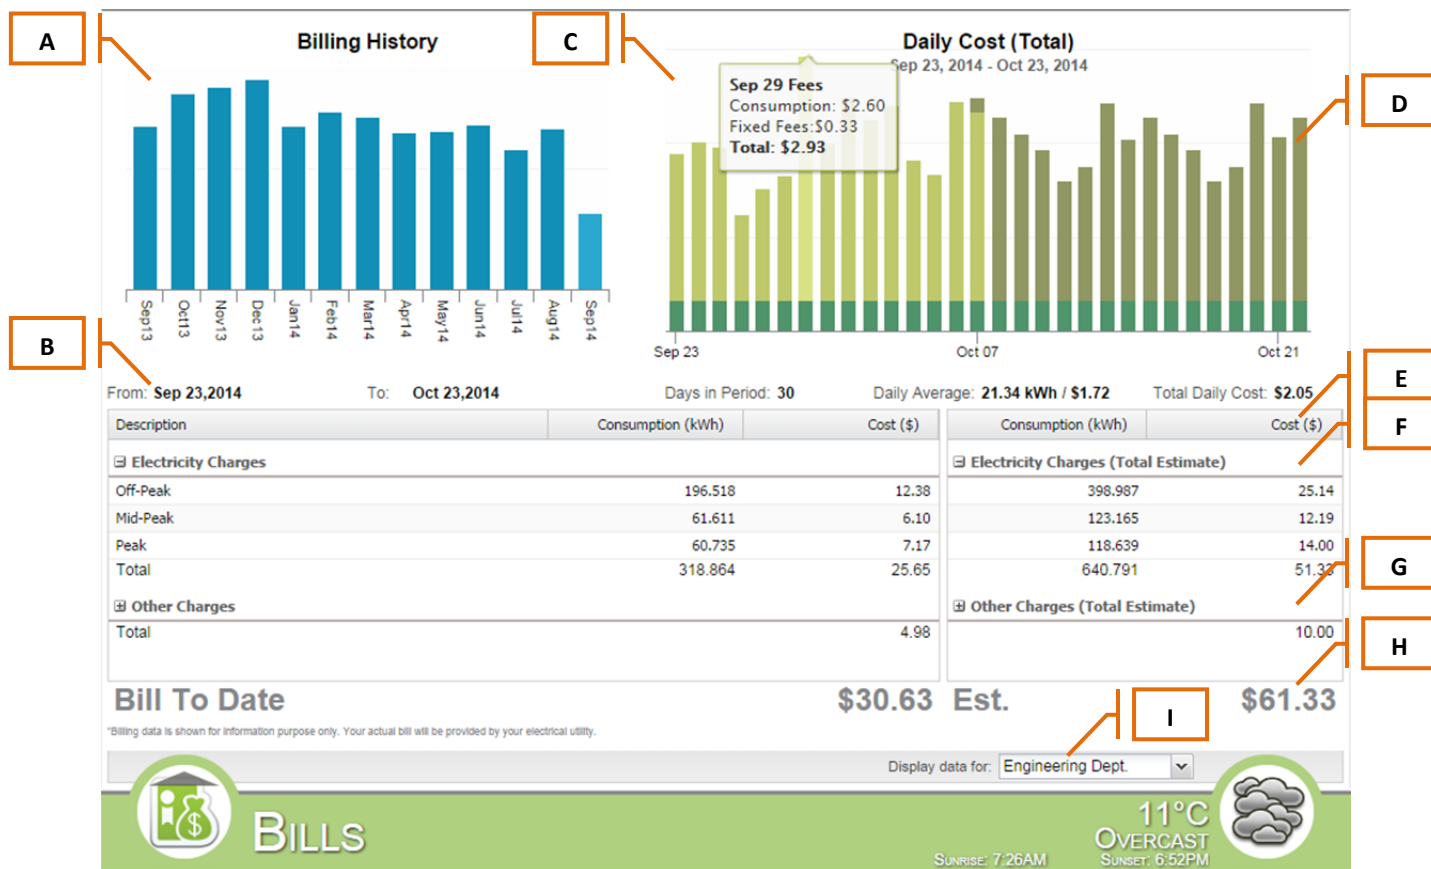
A

C

D

B

E

F

G

H

I

Billing History

Sep13 Oct13 Nov13 Dec13 Jan14 Feb14 Mar14 Apr14 May14 Jun14 Jul14 Aug14 Sep14

Daily Cost (Total)
Sep 23, 2014 - Oct 23, 2014

Sep 29 Fees
Consumption: $2.60
Fixed Fees: $0.33
Total: $2.93

Sep 23 Oct 07 Oct 21

From: Sep 23,2014 To: Oct 23,2014 Days in Period: 30 Daily Average: 21.34 kWh / $1.72 Total Daily Cost: $2.05

| Description | Consumption (kWh) | Cost ($) |
|---|---|---|
| ⊟ Electricity Charges | | |
| Off-Peak | 196.518 | 12.38 |
| Mid-Peak | 61.611 | 6.10 |
| Peak | 60.735 | 7.17 |
| Total | 318.864 | 25.65 |
| ⊞ Other Charges | | |
| Total | | 4.98 |

| Consumption (kWh) | Cost ($) |
|---|---|
| ⊟ Electricity Charges (Total Estimate) | |
| 398.987 | 25.14 |
| 123.165 | 12.19 |
| 118.639 | 14.00 |
| 640.791 | 51.33 |
| ⊞ Other Charges (Total Estimate) | |
| | 10.00 |

Bill To Date $30.63 Est. $61.33

*Billing data is shown for information purpose only. Your actual bill will be provided by your electrical utility.

Display data for: Engineering Dept.

BILLS

11°C
OVERCAST
SUNRISE: 7:26AM SUNSET: 6:52PM